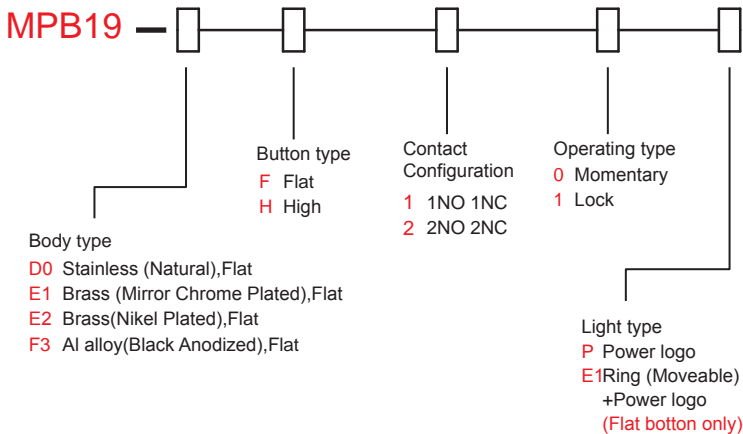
MPB19 –

Button type
F Flat
H High

Contact Configuration
1 1NO 1NC
2 2NO 2NC

Operating type
0 Momentary
1 Lock

Body type
D0 Stainless (Natural),Flat
E1 Brass (Mirror Chrome Plated),Flat
E2 Brass(Nikel Plated),Flat
F3 Al alloy(Black Anodized),Flat

Light type
P Power logo
E1Ring (Moveable) +Power logo
(Flat botton only)